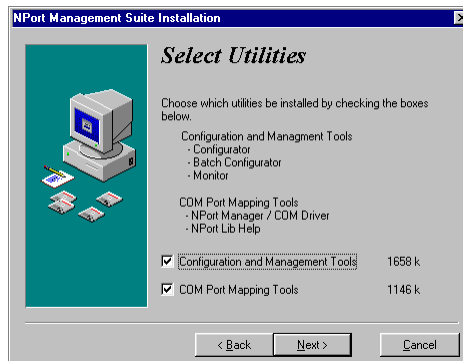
NPort Management Suite Installation

Select Utilities

Choose which utilities be installed by checking the boxes below.

Configuration and Managment Tools
- Configurator
- Batch Configurator
- Monitor

COM Port Mapping Tools
- NPort Manager / COM Driver
- NPort Lib Help

Configuration and Management Tools 1658 k

COM Port Mapping Tools 1146 k

< Back
Next >
Cancel